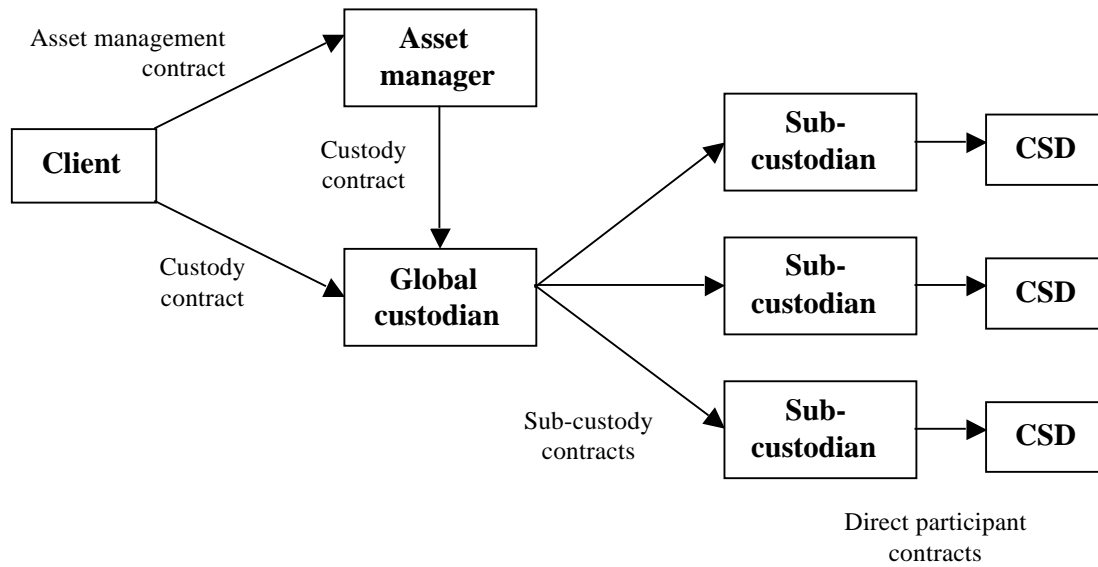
Asset management contract

Asset manager

Client

Custody contract

Custody contract

Global custodian

Sub-custodian

CSD

Sub-custodian

CSD

Sub-custody contracts

Sub-custodian

CSD

Direct participant contracts